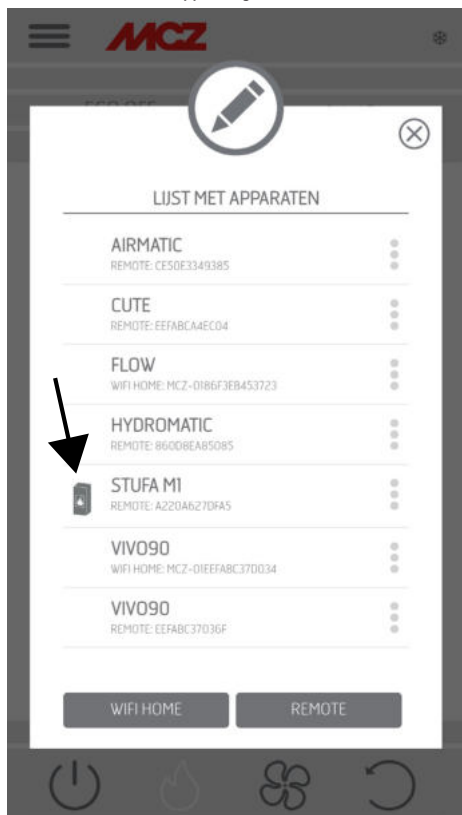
MCZ

LIJST MET APPARATEN

AIRMATIC
REMOTE: CE50E3349385

CUTE
REMOTE: EEFABCA4EC04

FLOW
WIFI HOME: MCZ-0186F3E8453723

HYDROMATIC
REMOTE: 860D8EA85085

STUFA M1
REMOTE: A220A6270FA5

VIVO90
WIFI HOME: MCZ-01EEFABC370034

VIVO90
REMOTE: EEFABC37036F

WIFI HOME
REMOTE